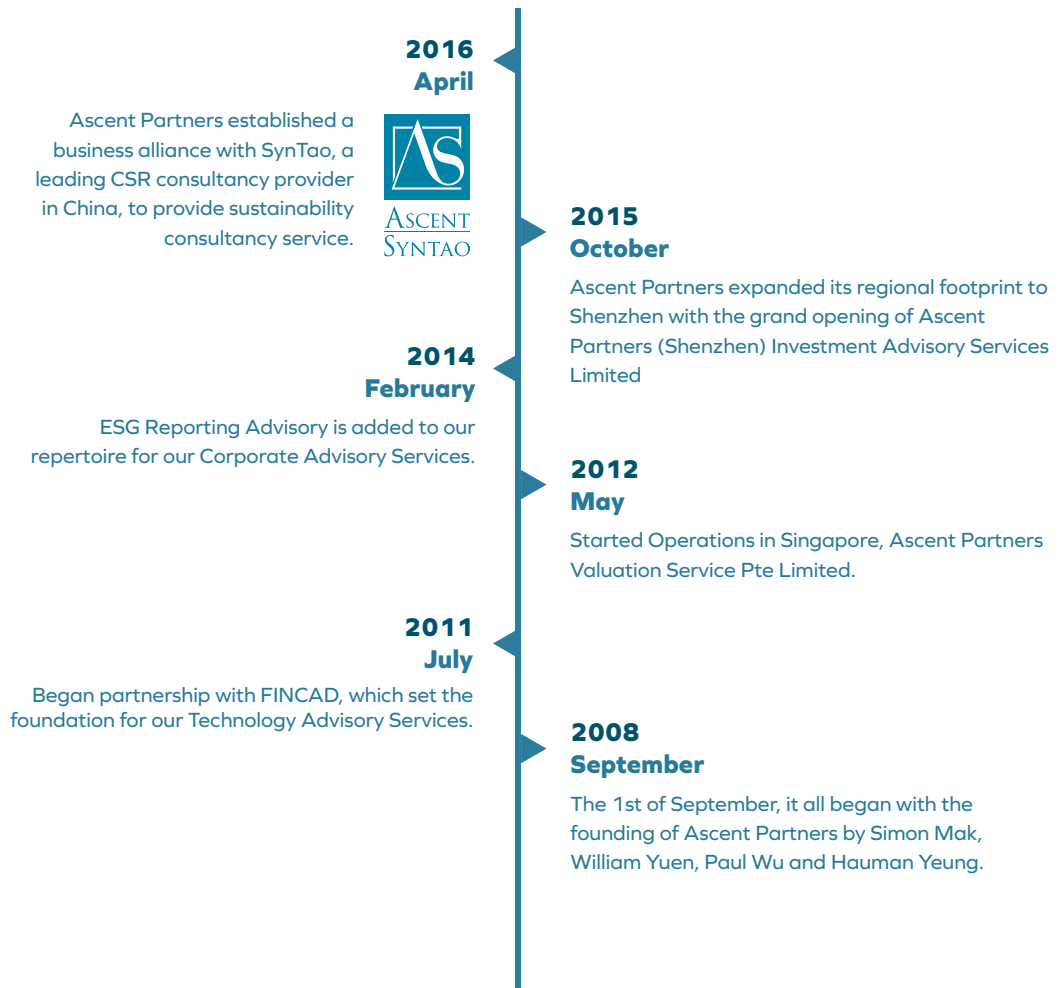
2016
April

Ascent Partners established a business alliance with SynTao, a leading CSR consultancy provider in China, to provide sustainability consultancy service.

AS
ASCENT
SYNTAO

2015
October

Ascent Partners expanded its regional footprint to Shenzhen with the grand opening of Ascent Partners (Shenzhen) Investment Advisory Services Limited

2014
February

ESG Reporting Advisory is added to our repertoire for our Corporate Advisory Services.

2012
May

Started Operations in Singapore, Ascent Partners Valuation Service Pte Limited.

2011
July

Began partnership with FINCAD, which set the foundation for our Technology Advisory Services.

2008
September

The 1st of September, it all began with the founding of Ascent Partners by Simon Mak, William Yuen, Paul Wu and Hauman Yeung.